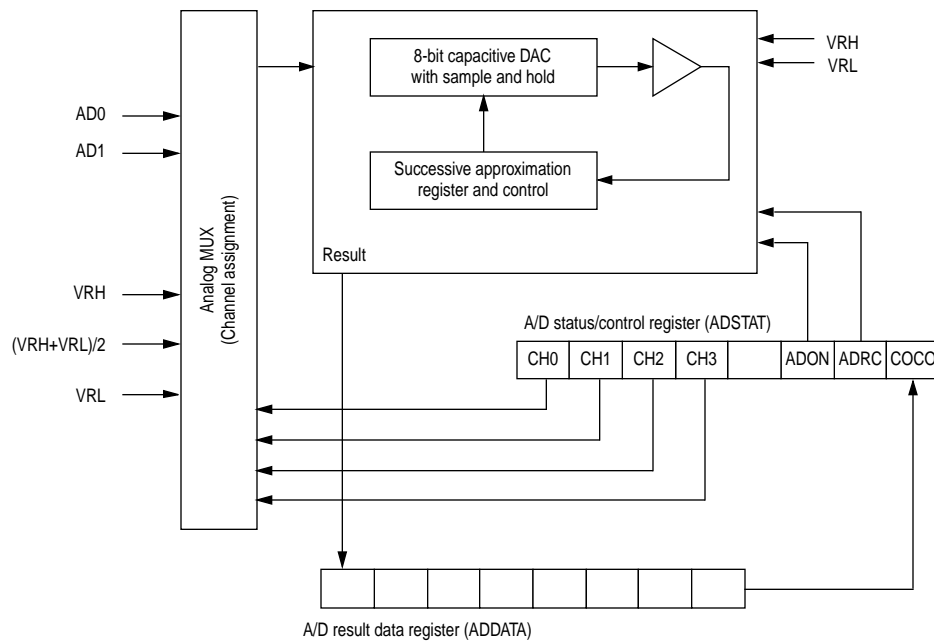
8-bit capacitive DAC with sample and hold

VRH
VRL

AD0
AD1

Successive approximation register and control

Analog MUX (Channel assignment)

Result

VRH

(VRH+VRL)/2

VRL

A/D status/control register (ADSTAT)

| CH0 | CH1 | CH2 | CH3 | | ADON | ADRC | COCO |
|---|---|---|---|---|---|---|---|

A/D result data register (ADDATA)